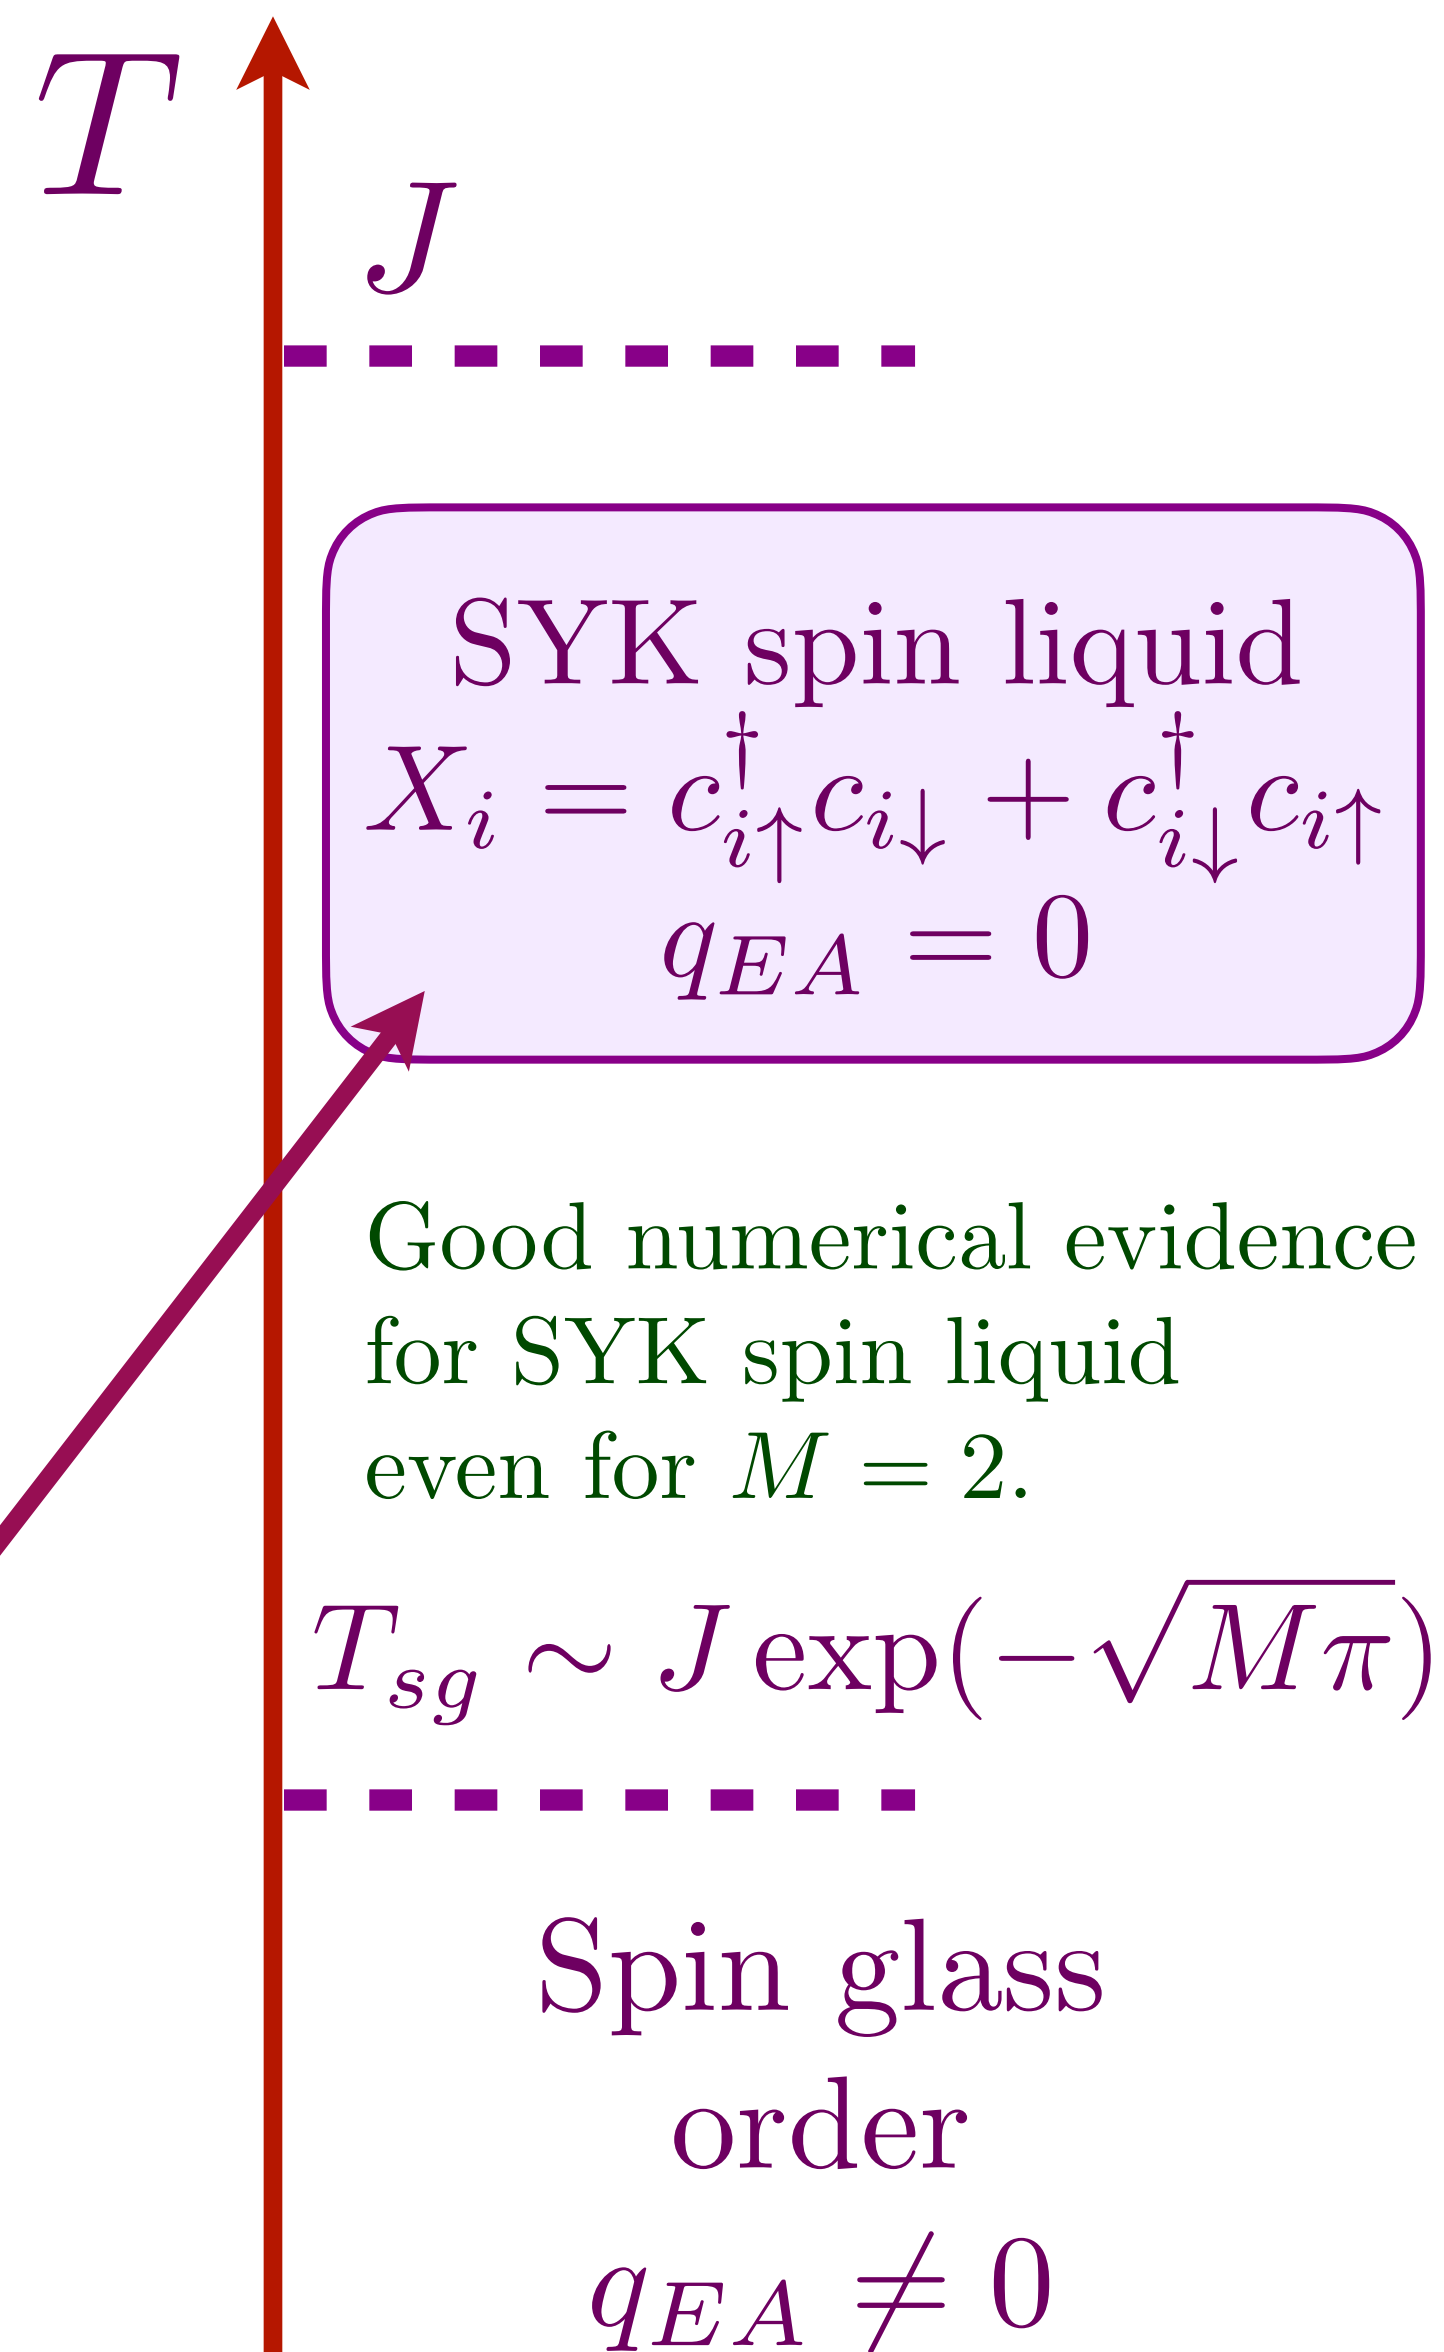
$T$

$J$

SYK spin liquid
$X_i = c_{i\uparrow}^\dagger c_{i\downarrow} + c_{i\downarrow}^\dagger c_{i\uparrow}$
$q_{EA} = 0$

Good numerical evidence for SYK spin liquid even for $M = 2$.

$T_{sg} \sim J \exp(-\sqrt{M\pi})$

Spin glass order
$q_{EA} \neq 0$